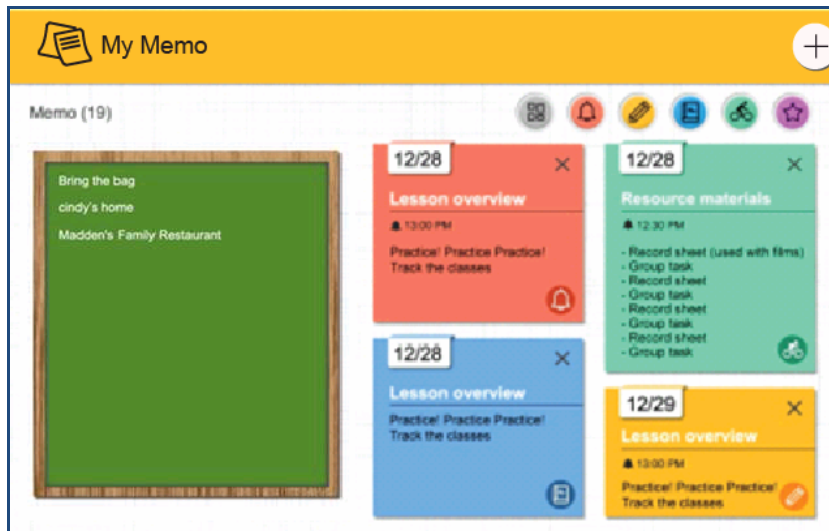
My Memo

Memo (19)

Bring the bag
cindy's home
Madden's Family Restaurant

12/28
Lesson overview
13:00 PM
Practice! Practice Practice!
Track the classes

12/28
Resource materials
12:30 PM
- Record sheet (used with films)
- Group task
- Record sheet
- Group task
- Record sheet
- Group task
- Record sheet
- Group task

12/28
Lesson overview
Practice! Practice Practice!
Track the classes

12/29
Lesson overview
13:00 PM
Practice! Practice Practice!
Track the classes